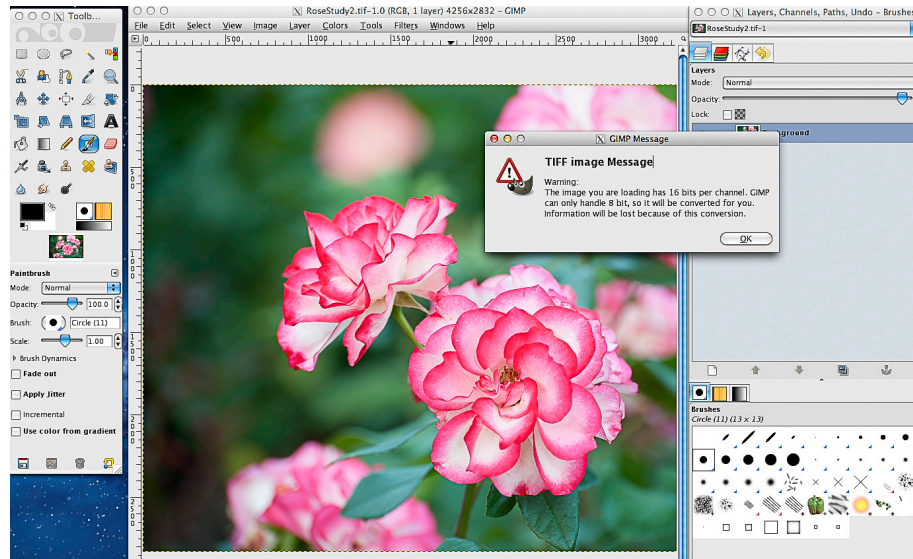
Toolb...

RoseStudy2.tif-1.0 (RGB, 1 layer) 4256x2832 – GIMP

File Edit Select View Image Layer Colors Tools Filters Windows Help

0 500 1000 1500 2000 2500 3000

Layers, Channels, Paths, Undo – Brushes

RoseStudy2.tif-1

Layers

Mode: Normal

Opacity:

Lock:

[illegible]ground

GIMP Message

TIFF image Message

Warning:
The image you are loading has 16 bits per channel. GIMP can only handle 8 bit, so it will be converted for you. Information will be lost because of this conversion.

OK

Paintbrush

Mode: Normal

Opacity: 100.0

Brush: Circle (11)

Scale: 1.00

Brush Dynamics

Fade out

Apply Jitter

Incremental

Use color from gradient

Brushes

Circle (11) (13 × 13)